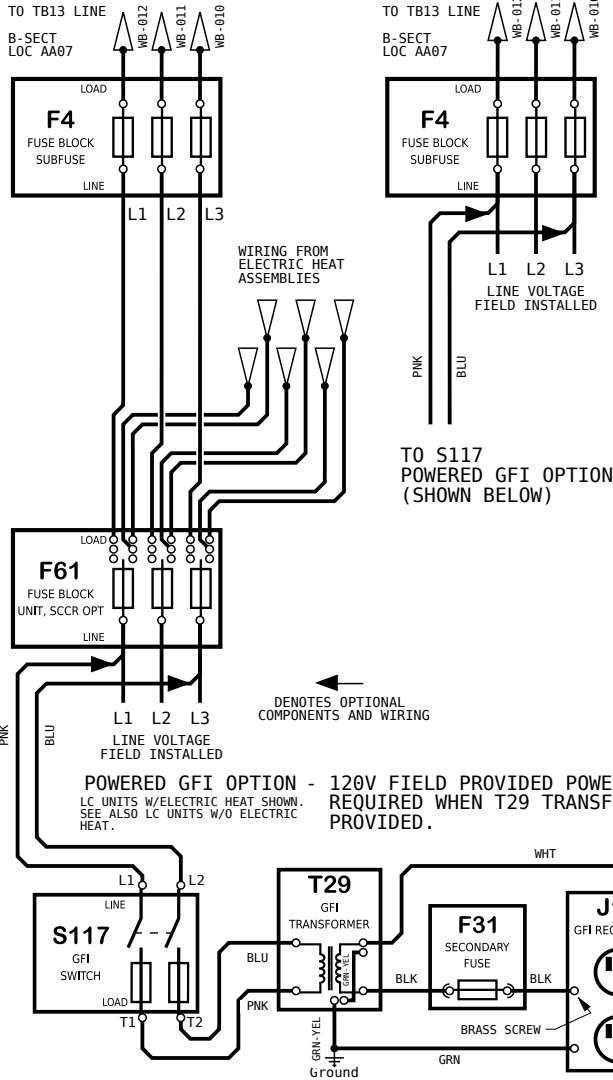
TO TB13 LINE
B-SECT
LOC AA07
WB-012
WB-011
WB-010
LOAD
F4
FUSE BLOCK
SUBFUSE
LINE
L1 L2 L3

TO TB13 LINE
B-SECT
LOC AA07
WB-012
WB-011
WB-010
LOAD
F4
FUSE BLOCK
SUBFUSE
LINE
L1 L2 L3
LINE VOLTAGE
FIELD INSTALLED

WIRING FROM
ELECTRIC HEAT
ASSEMBLIES

PNK
BLU

TO S117
POWERED GFI OPTION
(SHOWN BELOW)

LOAD
F61
FUSE BLOCK
UNIT, SCCR OPT
LINE

DENOTES OPTIONAL
COMPONENTS AND WIRING

PNK
BLU
L1 L2 L3
LINE VOLTAGE
FIELD INSTALLED

POWERED GFI OPTION - 120V FIELD PROVIDED POWE
LC UNITS W/ELECTRIC HEAT SHOWN. SEE ALSO LC UNITS W/O ELECTRIC HEAT.
REQUIRED WHEN T29 TRANSF
PROVIDED.

WHT
L1 L2
LINE
S117
GFI
SWITCH
LOAD
T1 T2
T29
GFI
TRANSFORMER
BLU
PNK
GRN-YEL
F31
SECONDARY
FUSE
BLK
BLK
J
GFI REC
BRASS SCREW
GRN-YEL
GRN
Ground